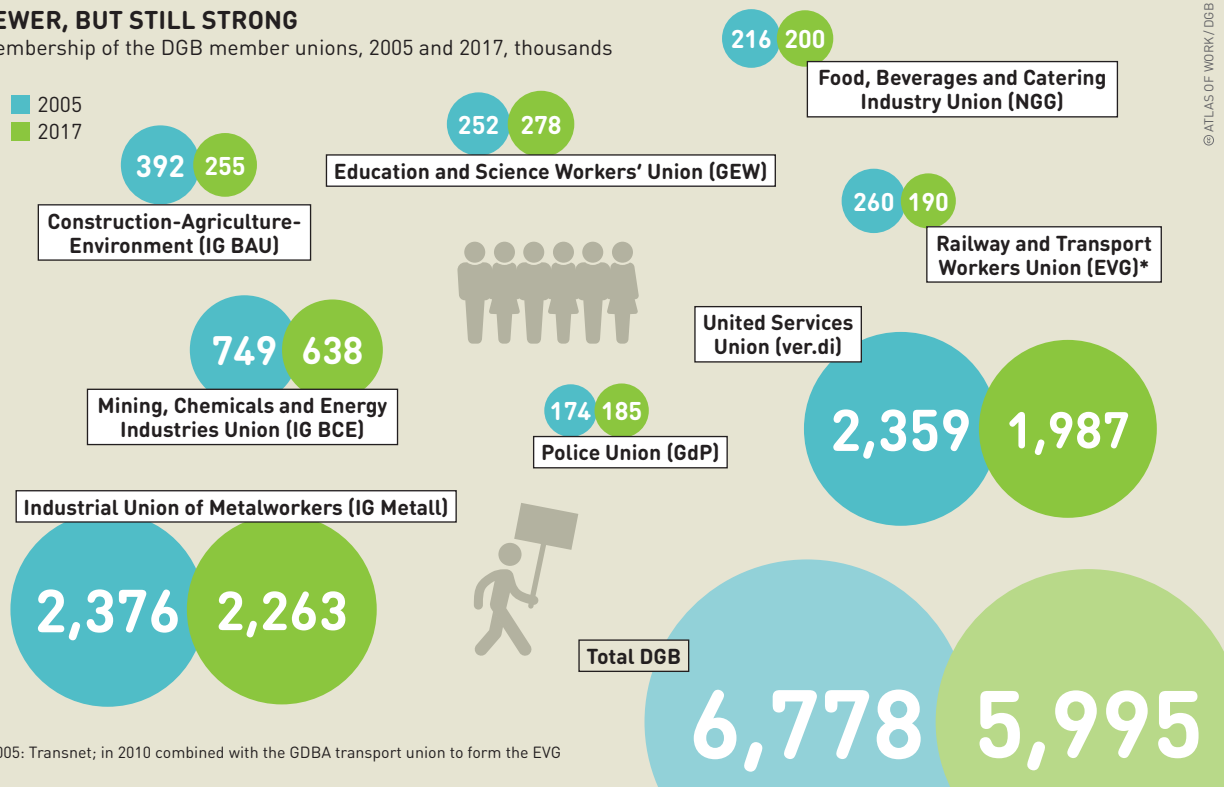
EWER, BUT STILL STRONG
embership of the DGB member unions, 2005 and 2017, thousands

2005
2017

216 200
Food, Beverages and Catering Industry Union (NGG)

252 278
Education and Science Workers' Union (GEW)

392 255
Construction-Agriculture-Environment (IG BAU)

260 190
Railway and Transport Workers Union (EVG)*

749 638
Mining, Chemicals and Energy Industries Union (IG BCE)

United Services Union (ver.di)
2,359 1,987

174 185
Police Union (GdP)

Industrial Union of Metalworkers (IG Metall)
2,376 2,263

Total DGB
6,778 5,995

005: Transnet; in 2010 combined with the GDBA transport union to form the EVG

© ATLAS OF WORK/ DGB